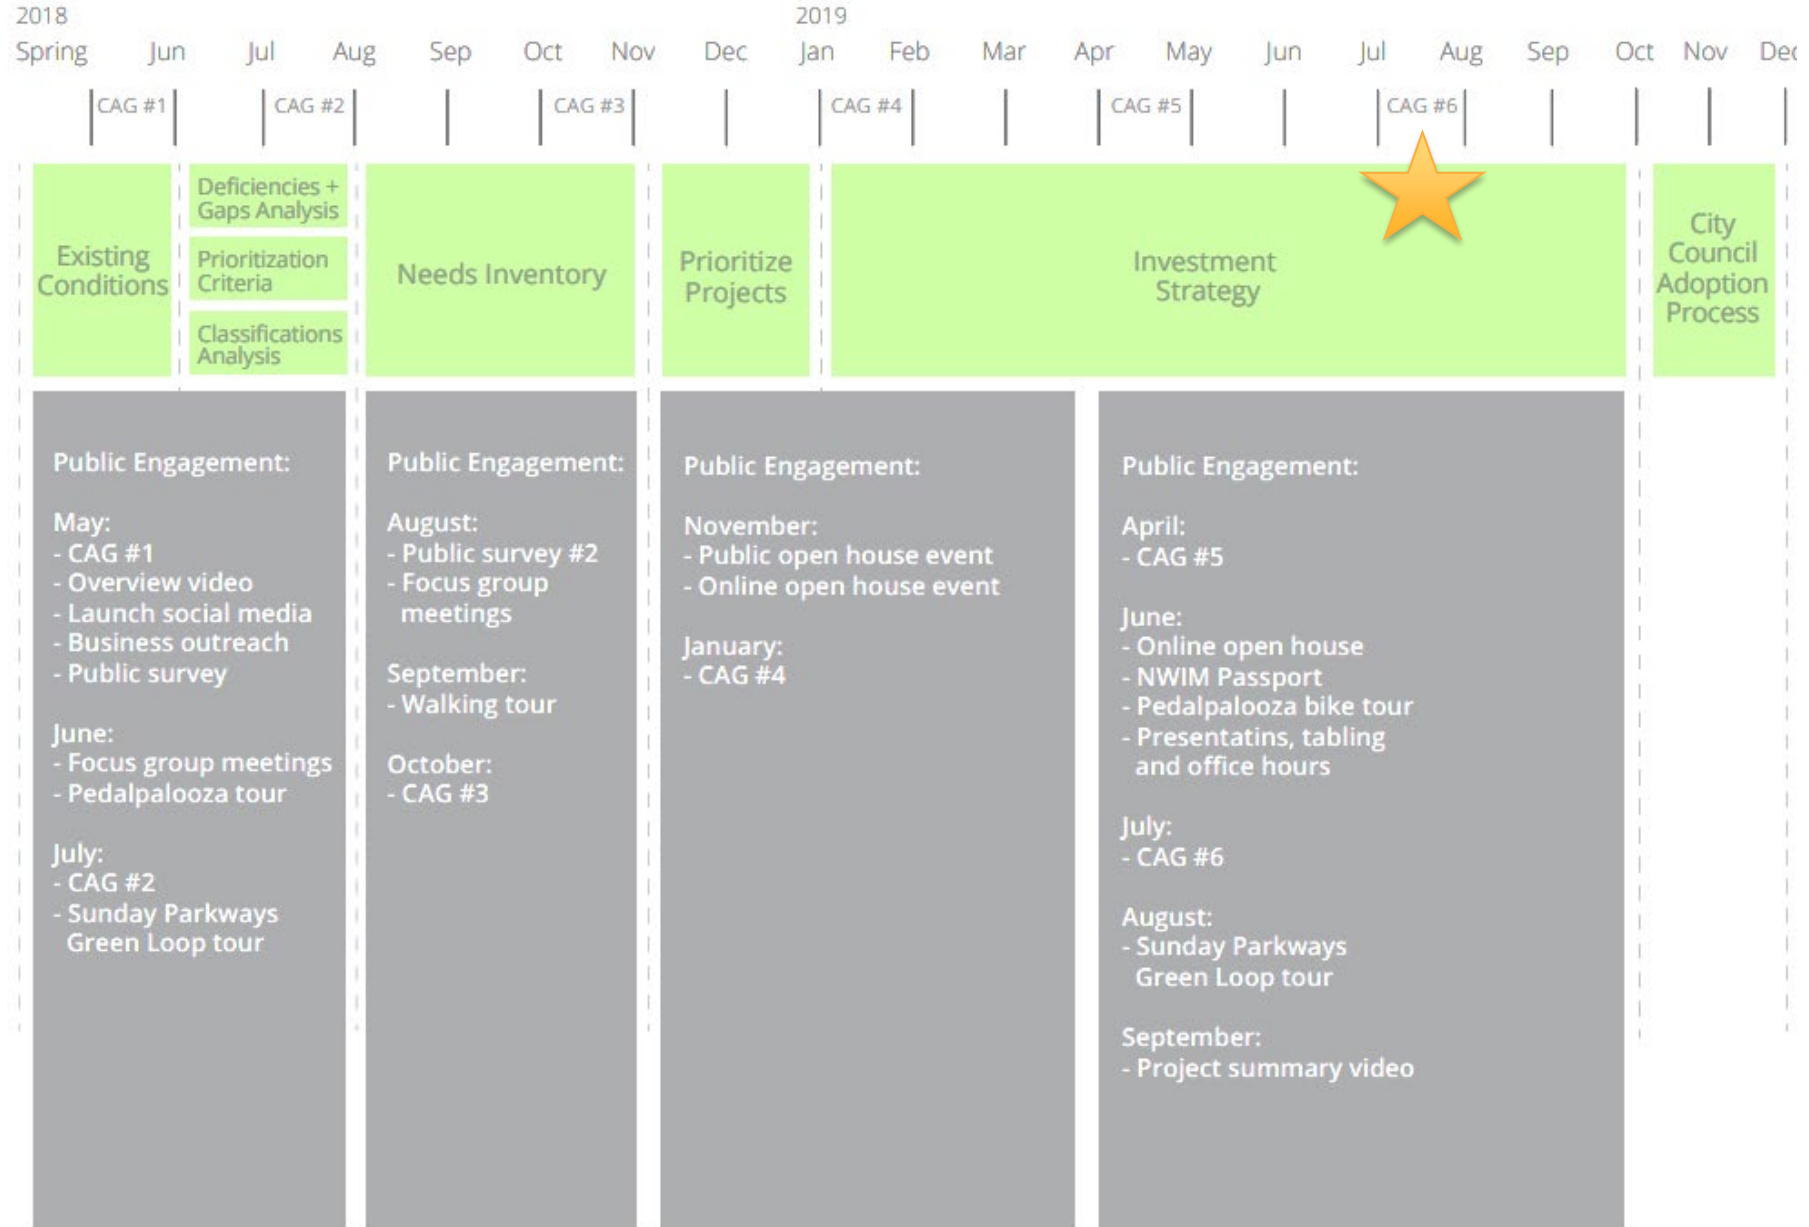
2018
Spring Jun Jul Aug Sep Oct Nov Dec

2019
Jan Feb Mar Apr May Jun Jul Aug Sep Oct Nov Dec

CAG #1 CAG #2 CAG #3 CAG #4 CAG #5 CAG #6

Existing Conditions

Deficiencies + Gaps Analysis

Prioritization Criteria

Classifications Analysis

Needs Inventory

Prioritize Projects

Investment Strategy

City Council Adoption Process

Public Engagement:

May:
- CAG #1
- Overview video
- Launch social media
- Business outreach
- Public survey

June:
- Focus group meetings
- Pedalpalooza tour

July:
- CAG #2
- Sunday Parkways Green Loop tour

Public Engagement:

August:
- Public survey #2
- Focus group meetings

September:
- Walking tour

October:
- CAG #3

Public Engagement:

November:
- Public open house event
- Online open house event

January:
- CAG #4

Public Engagement:

April:
- CAG #5

June:
- Online open house
- NWIM Passport
- Pedalpalooza bike tour
- Presentatins, tabling and office hours

July:
- CAG #6

August:
- Sunday Parkways Green Loop tour

September:
- Project summary video